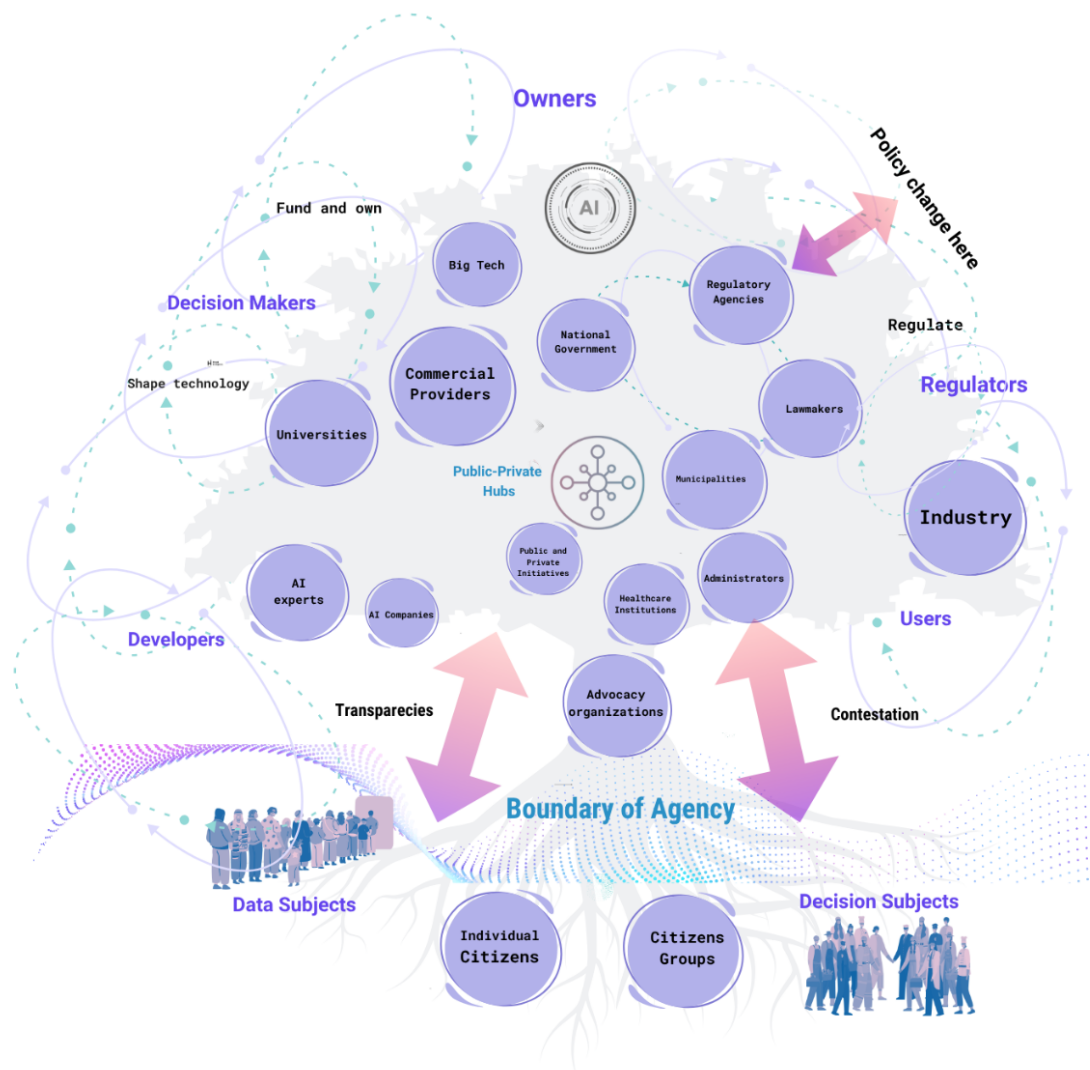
Owners

Policy change here

AI

Fund and own

Big Tech

Regulatory Agencies

Decision Makers

National Government

Regulate

Shape technology

Commercial Providers

Regulators

Lawmakers

Universities

Public-Private Hubs

Municipalities

Industry

Public and Private Initiatives

AI experts

AI Companies

Healthcare Institutions

Administrators

Users

Developers

Advocacy organizations

Transparecies

Contestation

Boundary of Agency

Data Subjects

Decision Subjects

Individual Citizens

Citizens Groups